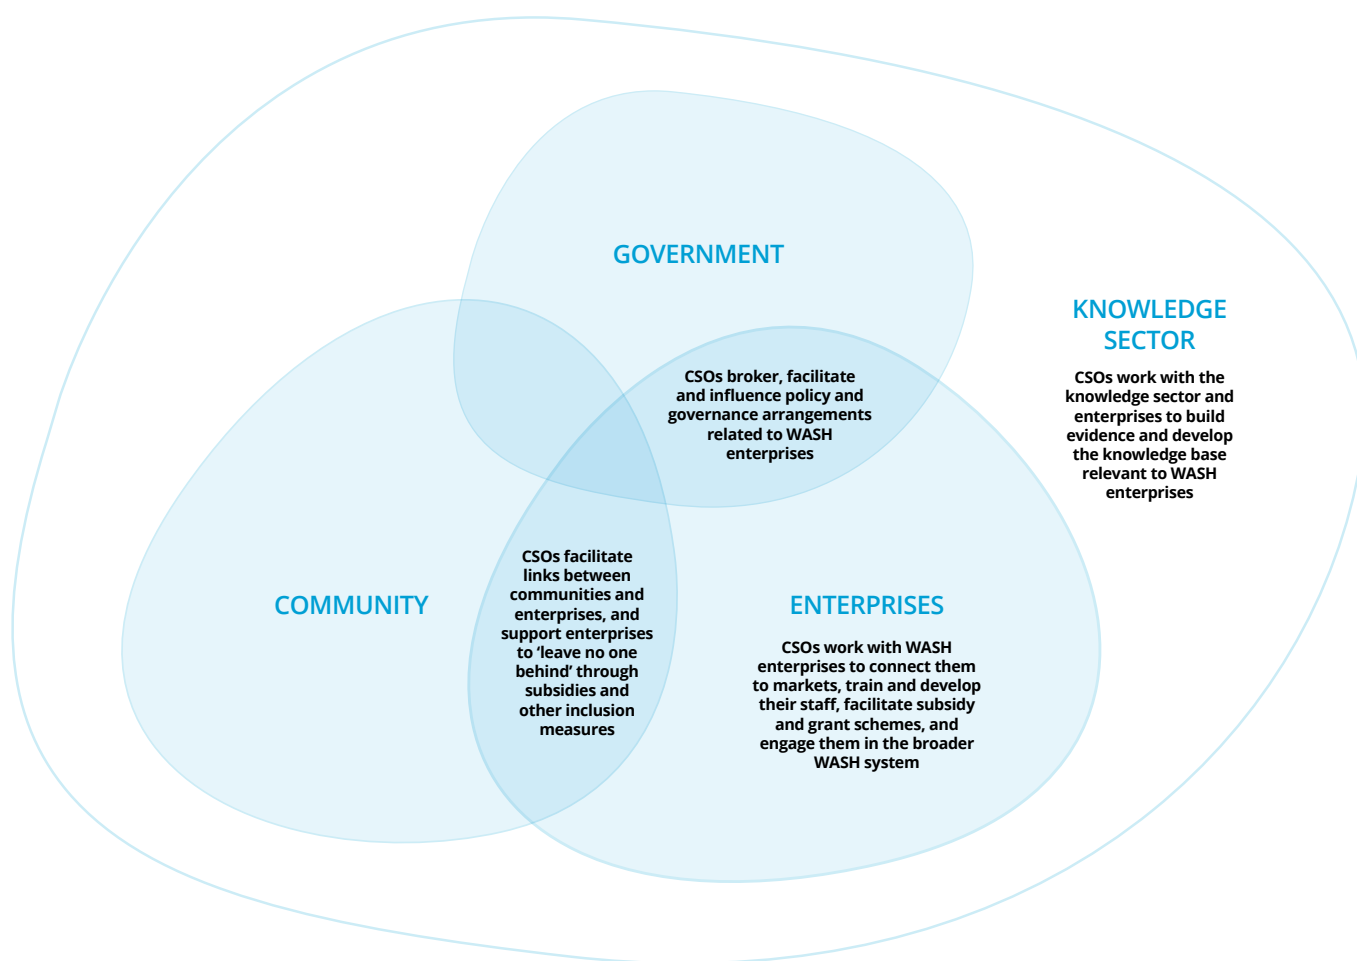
GOVERNMENT

KNOWLEDGE SECTOR

CSOs work with the knowledge sector and enterprises to build evidence and develop the knowledge base relevant to WASH enterprises

CSOs broker, facilitate and influence policy and governance arrangements related to WASH enterprises

CSOs facilitate links between communities and enterprises, and support enterprises to ‘leave no one behind’ through subsidies and other inclusion measures

COMMUNITY

ENTERPRISES

CSOs work with WASH enterprises to connect them to markets, train and develop their staff, facilitate subsidy and grant schemes, and engage them in the broader WASH system